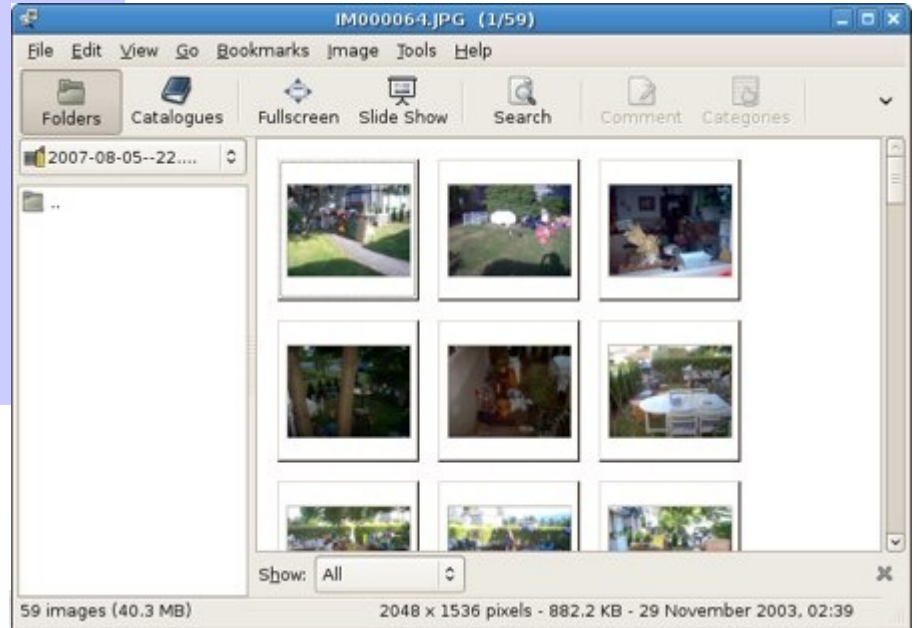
IM000064.JPG (1/59)

File Edit View Go Bookmarks Image Tools Help

Folders Catalogues Fullscreen Slide Show Search Comment Categories

2007-08-05--22....

..

Show: All

59 images (40.3 MB)

2048 x 1536 pixels - 882.2 KB - 29 November 2003, 02:39